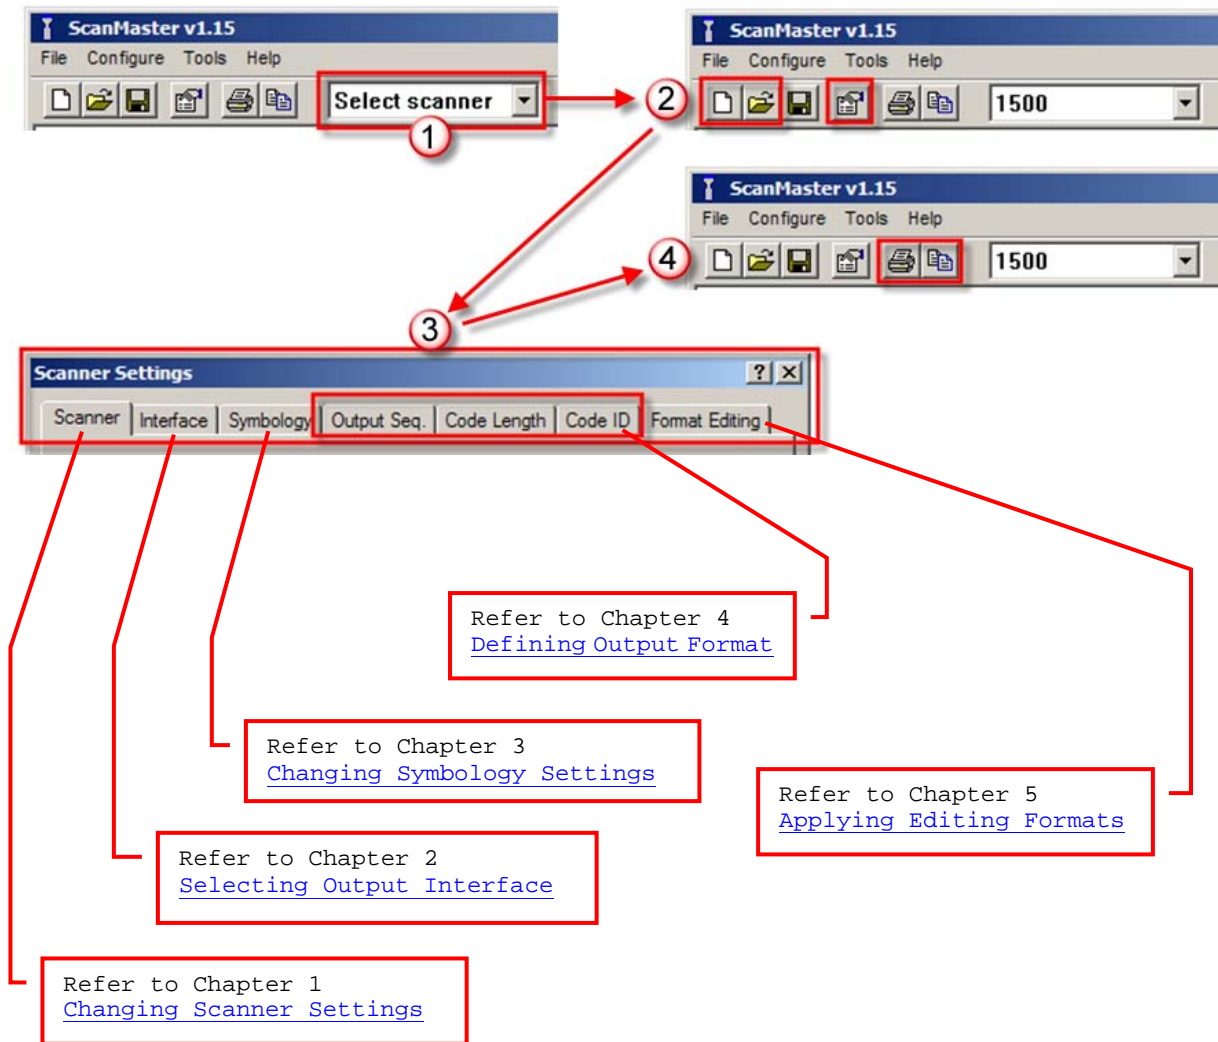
ScanMaster v1.15
File Configure Tools Help
Select scanner
1

2
ScanMaster v1.15
File Configure Tools Help
1500

ScanMaster v1.15
File Configure Tools Help
4
1500

3

Scanner Settings
?
Scanner Interface Symbology Output Seq. Code Length Code ID Format Editing

Refer to Chapter 4
Defining Output Format

Refer to Chapter 3
Changing Symbology Settings

Refer to Chapter 5
Applying Editing Formats

Refer to Chapter 2
Selecting Output Interface

Refer to Chapter 1
Changing Scanner Settings